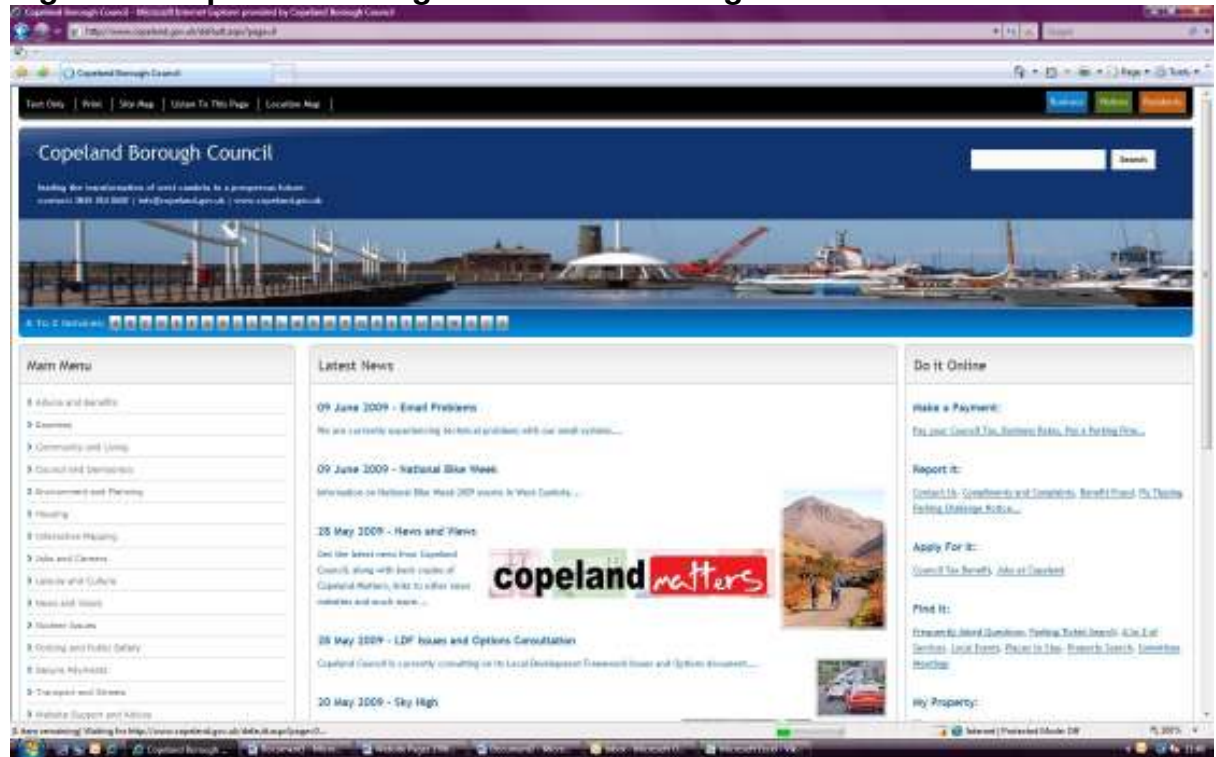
Copeland Borough Council - Microsoft Internet Explorer provided by Copeland Borough Council

http://www.copeland.gov.uk/default.aspx?page=0

Copeland Borough Council

Text Only | Print | Site Map | Listen To This Page | Location Map |

Business Visitors Residents

Copeland Borough Council

leading the transformation of west cumbria to a prosperous future
contact: 0845 054 8600 | info@copeland.gov.uk | www.copeland.gov.uk

Search

A To Z Services:

Main Menu

Advice and Benefits
Business
Community and Living
Council and Democracy
Environment and Planning
Housing
Information Mapping
Jobs and Careers
Leisure and Culture
News and Views
Nuclear Issues
Policing and Public Safety
Secure Payments
Transport and Streets
Website Support and Advice

Latest News

09 June 2009 - Email Problems
We are currently experiencing technical problems with our email system....

09 June 2009 - National Bike Week
Information on National Bike Week 2009 events in West Cumbria ...

28 May 2009 - News and Views
Get the latest news from Copeland Council, along with back copies of Copeland Matters, links to other news websites and much more ...

copeland matters

28 May 2009 - LDF Issues and Options Consultation
Copeland Council is currently consulting on its Local Development Framework Issues and Options document....

20 May 2009 - Sky High

Do it Online

Make a Payment:
Pay your Council Tax, Business Rates, Pay a Parking Fine...

Report it:
Contact Us, Compliments and Complaints, Benefit Fraud, Fly Tipping, Parking Challenge Notice...

Apply For it:
Council Tax Benefit, Jobs at Copeland

Find it:
Frequently Asked Questions, Parking Ticket Search, A to Z of Services, Local Events, Places to Stay, Property Search, Committee Meetings

My Property:

Internet | Protected Mode: Off